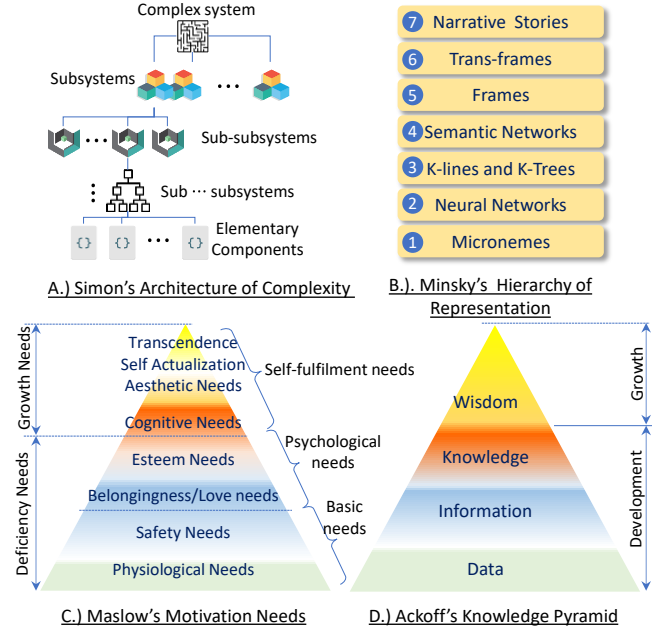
Complex system

Subsystems

Sub-subsystems

Sub ⋯ subsystems

{} {} ⋯ {}

Elementary Components

A.) Simon's Architecture of Complexity

7 Narrative Stories
6 Trans-frames
5 Frames
4 Semantic Networks
3 K-lines and K-Trees
2 Neural Networks
1 Micronemes

B.). Minsky's Hierarchy of Representation

Growth Needs

Deficiency Needs

Transcendence
Self Actualization
Aesthetic Needs
Cognitive Needs
Esteem Needs
Belongingness/Love needs
Safety Needs
Physiological Needs

Self-fulfilment needs

Psychological needs

Basic needs

C.) Maslow's Motivation Needs

Wisdom
Knowledge
Information
Data

Growth

Development

D.) Ackoff's Knowledge Pyramid